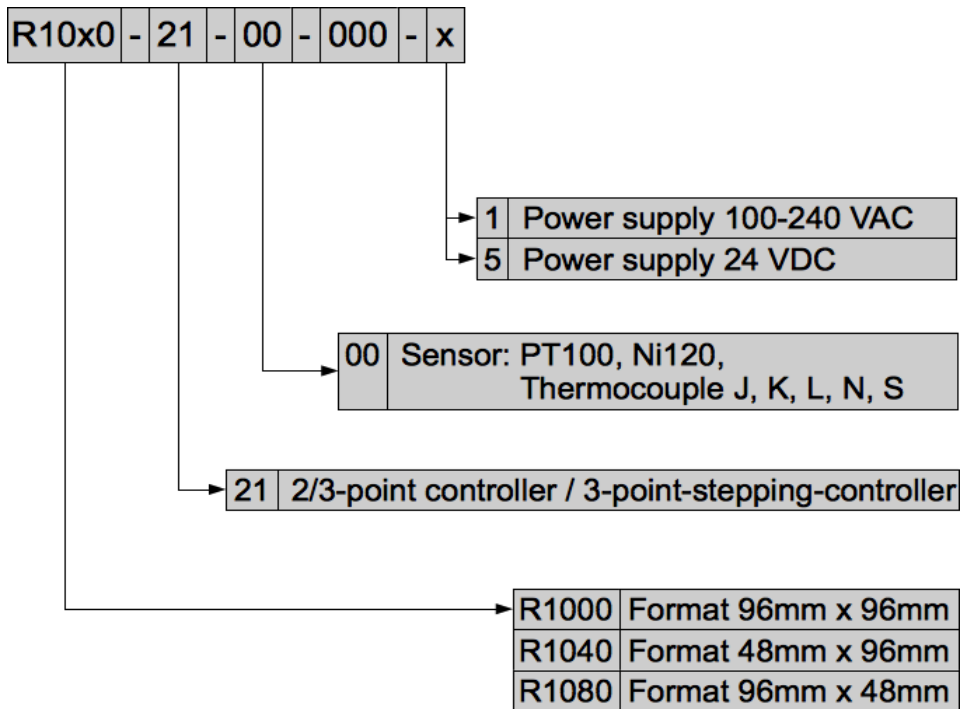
| R10x0 | - | 21 | - | 00 | - | 000 | - | x |
|---|---|---|---|---|---|---|---|---|

| 1 | Power supply 100-240 VAC |
|---|---|
| 5 | Power supply 24 VDC |

| 00 | Sensor: PT100, Ni120, Thermocouple J, K, L, N, S |
|---|---|

| 21 | 2/3-point controller / 3-point-stepping-controller |
|---|---|

| R1000 | Format 96mm x 96mm |
|---|---|
| R1040 | Format 48mm x 96mm |
| R1080 | Format 96mm x 48mm |